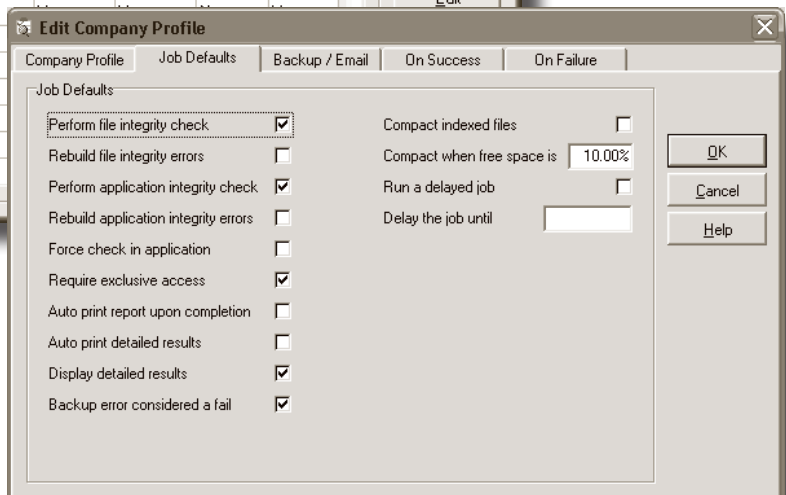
Edit Company Profile

Company Profile | Job Defaults | Backup / Email | On Success | On Failure

Job Defaults

Perform file integrity check ☑
Rebuild file integrity errors ☐
Perform application integrity check ☑
Rebuild application integrity errors ☐
Force check in application ☐
Require exclusive access ☑
Auto print report upon completion ☐
Auto print detailed results ☐
Display detailed results ☑
Backup error considered a fail ☑

Compact indexed files ☐
Compact when free space is 10.00%
Run a delayed job ☐
Delay the job until

OK
Cancel
Help